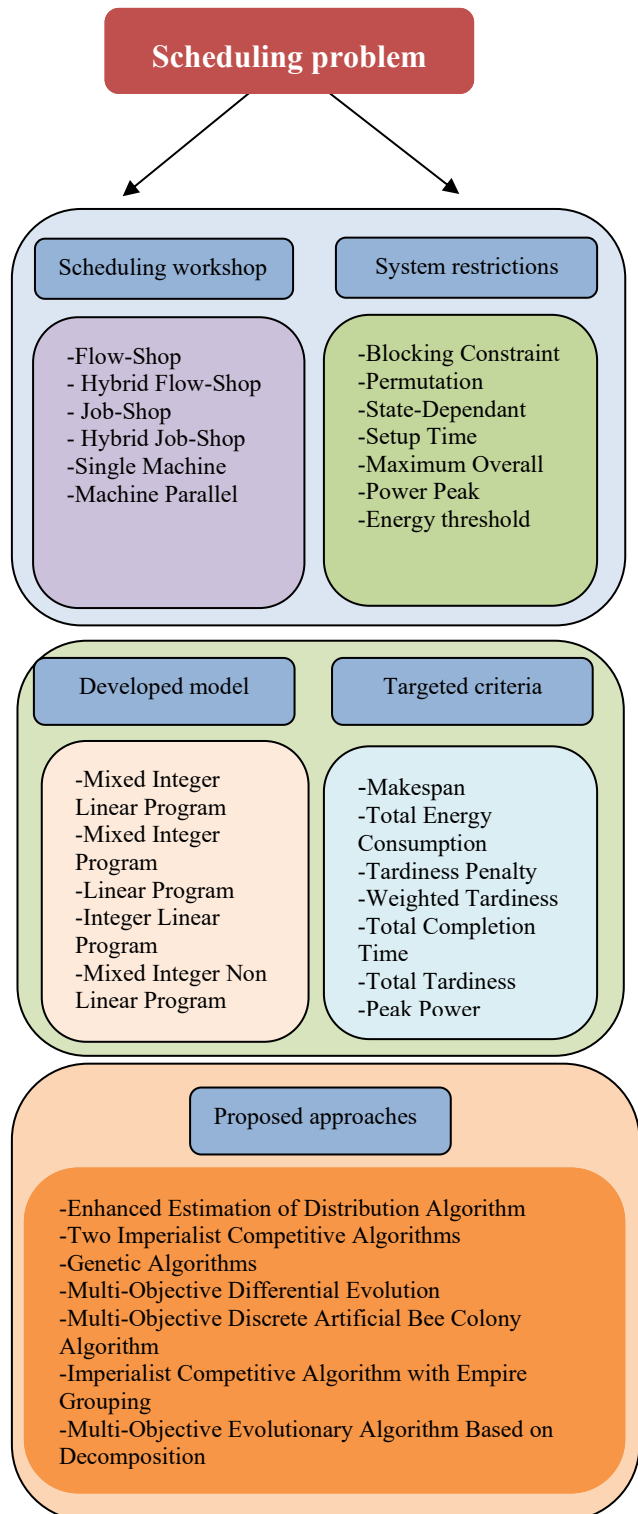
Scheduling problem

Scheduling workshop

System restrictions

-Flow-Shop
- Hybrid Flow-Shop
- Job-Shop
- Hybrid Job-Shop
-Single Machine
-Machine Parallel

-Blocking Constraint
-Permutation
-State-Dependant
-Setup Time
-Maximum Overall
-Power Peak
-Energy threshold

Developed model

Targeted criteria

-Mixed Integer Linear Program
-Mixed Integer Program
-Linear Program
-Integer Linear Program
-Mixed Integer Non Linear Program

-Makespan
-Total Energy Consumption
-Tardiness Penalty
-Weighted Tardiness
-Total Completion Time
-Total Tardiness
-Peak Power

Proposed approaches

-Enhanced Estimation of Distribution Algorithm
-Two Imperialist Competitive Algorithms
-Genetic Algorithms
-Multi-Objective Differential Evolution
-Multi-Objective Discrete Artificial Bee Colony Algorithm
-Imperialist Competitive Algorithm with Empire Grouping
-Multi-Objective Evolutionary Algorithm Based on Decomposition